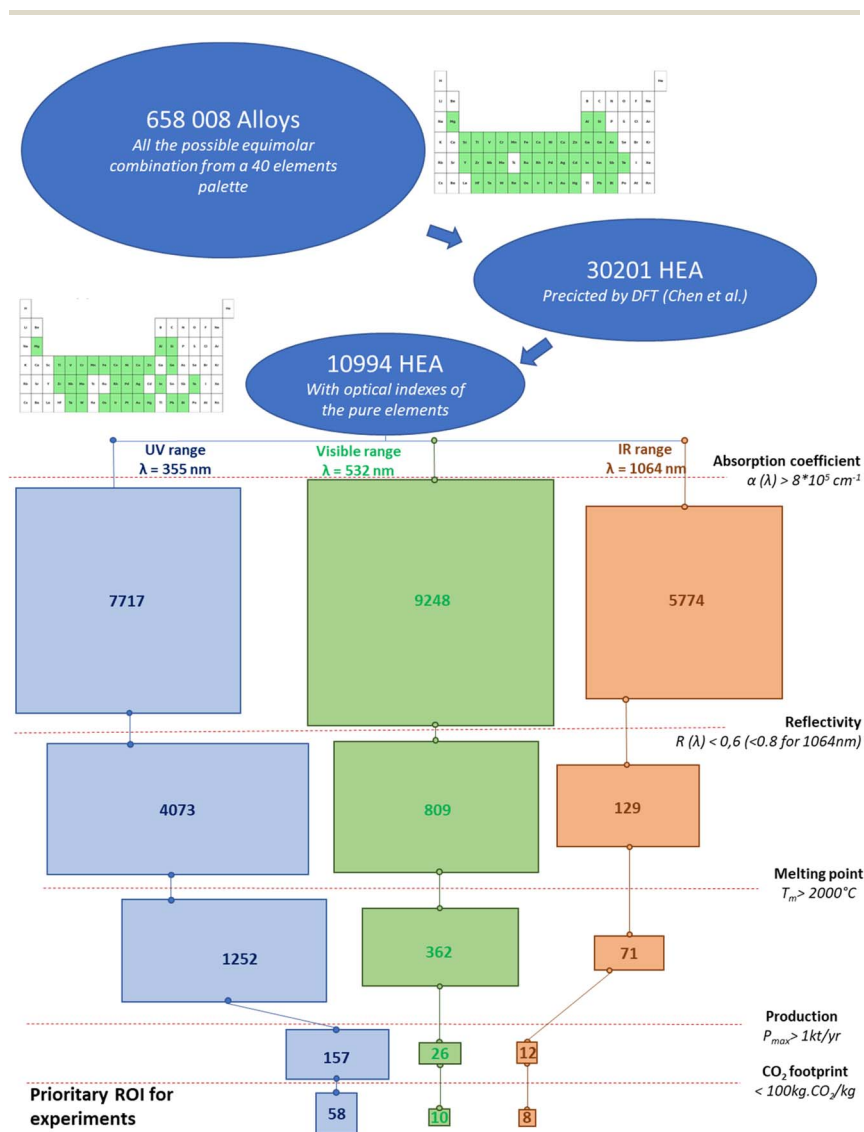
658 008 Alloys
All the possible equimolar combination from a 40 elements palette

30201 HEA
Precicted by DFT (Chen et al.)

10994 HEA
With optical indexes of the pure elements

UV range
λ = 355 nm

Visible range
λ = 532 nm

IR range
λ = 1064 nm

Absorption coefficient
$\alpha(\lambda) > 8*10^5\ cm^{-1}$

7717

9248

5774

Reflectivity
R (λ) < 0,6 (<0.8 for 1064nm)

4073

809

129

Melting point
$T_m > 2000°C$

1252

362

71

Production
$P_{max} > 1kt/yr$

157

26

12

$CO_2$ footprint
$< 100kg.CO_2/kg$

Prioritary ROI for experiments

58

10

8